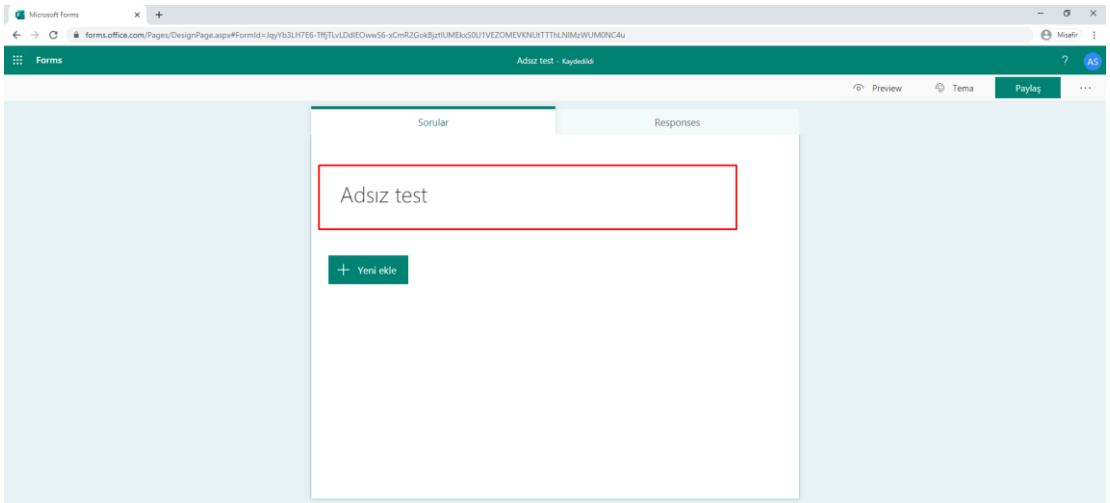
Microsoft Forms × +

forms.office.com/Pages/DesignPage.aspx#FormId=JqyYb3LH7E6-TffjTLvLDdlEOwwS6-xCmR2GokBjztlUMEkxS0U1VEZOMEVKNUtTTThLNlMzWUM0NC4u

Misafir

Forms

Adsız test - Kaydedildi

? AS

Preview

Tema

Paylaş

...

Sorular

Responses

Adsız test

+ Yeni ekle